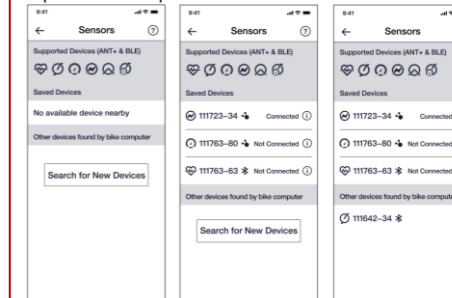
9:41

← Sensors ?

Supported Devices (ANT+ & BLE)

Saved Devices

No available device nearby

Other devices found by bike computer

Search for New Devices

9:41

← Sensors ?

Supported Devices (ANT+ & BLE)

Saved Devices

111723-34 Connected

111763-80 Not Connected

111763-63 Not Connected

Other devices found by bike computer

Search for New Devices

9:41

← Sensors

Supported Devices (ANT+ & BLE)

Saved Devices

111723-34 Connected

111763-80 Not Connected

111763-63 Not Connected

Other devices found by bike compute

111642-34